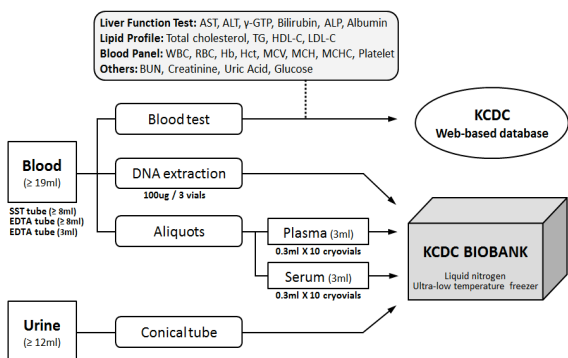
Liver Function Test: AST, ALT, γ-GTP, Bilirubin, ALP, Albumin
Lipid Profile: Total cholesterol, TG, HDL-C, LDL-C
Blood Panel: WBC, RBC, Hb, Hct, MCV, MCH, MCHC, Platelet
Others: BUN, Creatinine, Uric Acid, Glucose

Blood
(≥ 19ml)

SST tube (≥ 8ml)
EDTA tube (≥ 8ml)
EDTA tube (3ml)

Blood test

KCDC
Web-based database

DNA extraction
100ug / 3 vials

Aliquots

Plasma (3ml)
0.3ml X 10 cryovials

Serum (3ml)
0.3ml X 10 cryovials

KCDC BIOBANK
Liquid nitrogen
Ultra-low temperature freezer

Urine
(≥ 12ml)

Conical tube